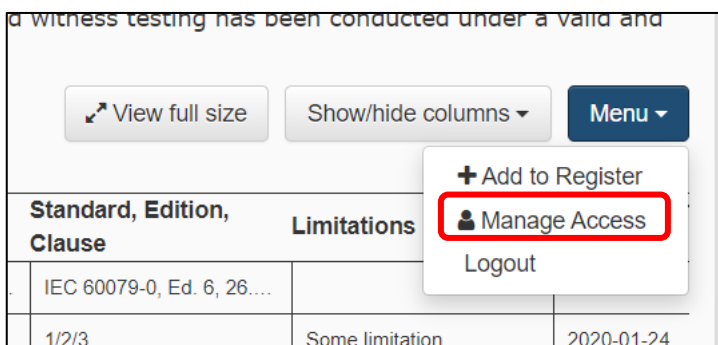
d witness testing has been conducted under a valid and

View full size

Show/hide columns

Menu

Add to Register

Manage Access

Logout

| Standard, Edition, Clause | Limitations | |
|---|---|---|
| IEC 60079-0, Ed. 6, 26.… | | |
| 1/2/3 | Some limitation | 2020-01-24 |